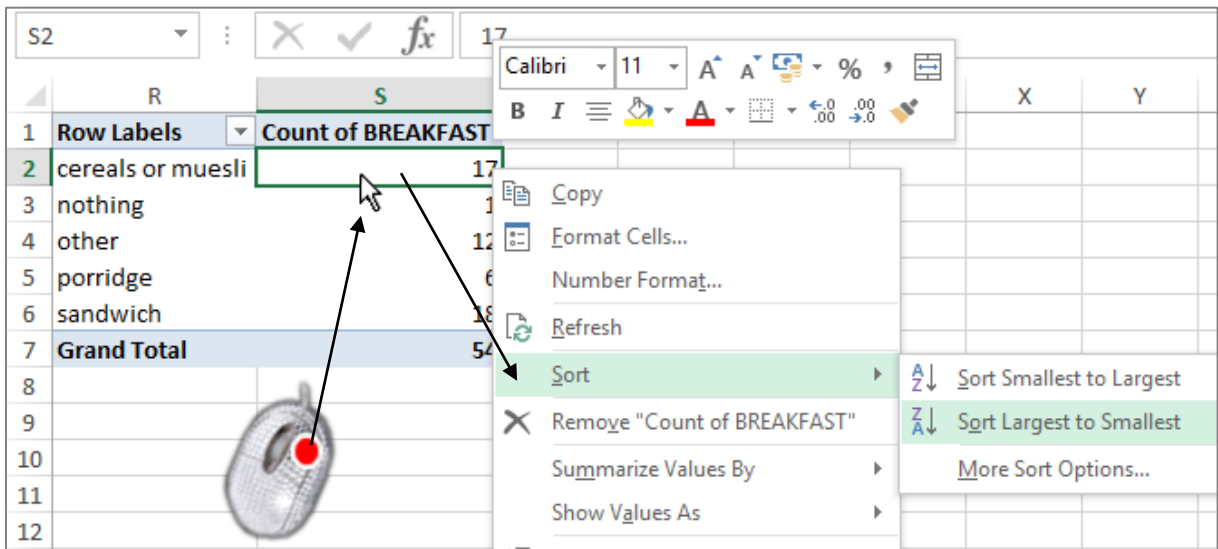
S2

fx

17

Calibri 11 A A % ,

B I A

R S X Y

1 Row Labels Count of BREAKFAST

2 cereals or muesli 17

3 nothing 1

4 other 12

5 porridge 6

6 sandwich 18

7 Grand Total 54

8

9

10

11

12

Copy

Format Cells...

Number Format...

Refresh

Sort

Remove "Count of BREAKFAST"

Summarize Values By

Show Values As

Sort Smallest to Largest

Sort Largest to Smallest

More Sort Options...